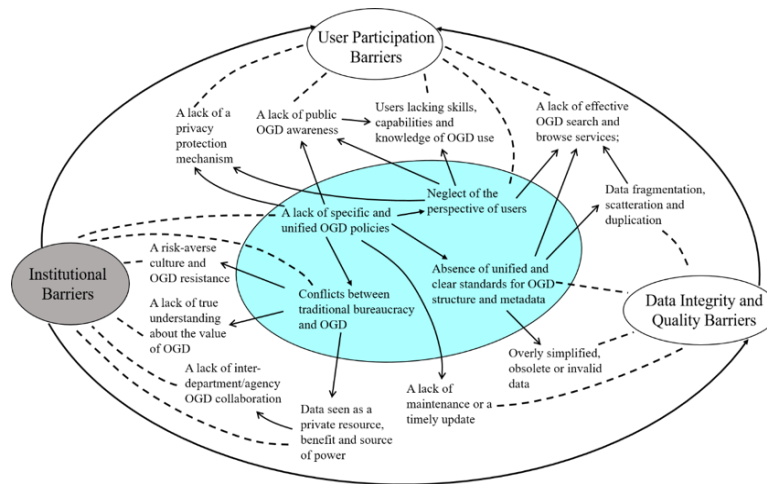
User Participation Barriers

A lack of a privacy protection mechanism

A lack of public OGD awareness

Users lacking skills, capabilities and knowledge of OGD use

A lack of effective OGD search and browse services;

Neglect of the perspective of users

Data fragmentation, scatteration and duplication

A lack of specific and unified OGD policies

Institutional Barriers

A risk-averse culture and OGD resistance

A lack of true understanding about the value of OGD

Conflicts between traditional bureaucracy and OGD

Absence of unified and clear standards for OGD structure and metadata

Data Integrity and Quality Barriers

Overly simplified, obsolete or invalid data

A lack of inter-department/agency OGD collaboration

A lack of maintenance or a timely update

Data seen as a private resource, benefit and source of power